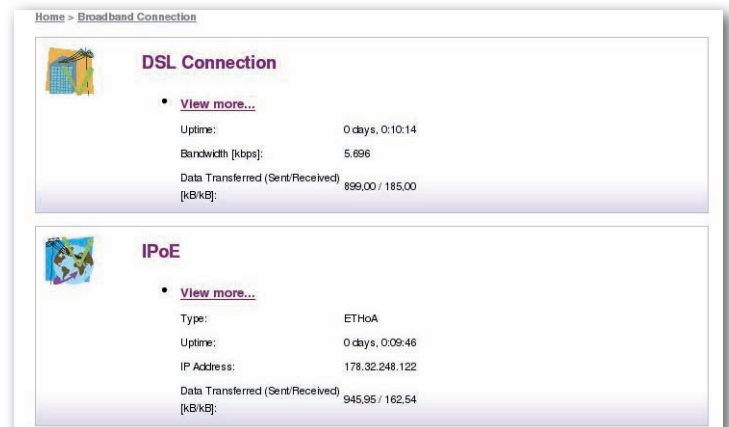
Home > Broadband Connection

DSL Connection

• View more...

| | |
|---|---|
| Uptime: | 0 days, 0:10:14 |
| Bandwidth [kbps]: | 5.696 |
| Data Transferred (Sent/Received) [kB/kB]: | 899,00 / 185,00 |

IPoE

• View more...

| | |
|---|---|
| Type: | ETHoA |
| Uptime: | 0 days, 0:09:46 |
| IP Address: | 178.32.248.122 |
| Data Transferred (Sent/Received) [kB/kB]: | 945,95 / 162,54 |